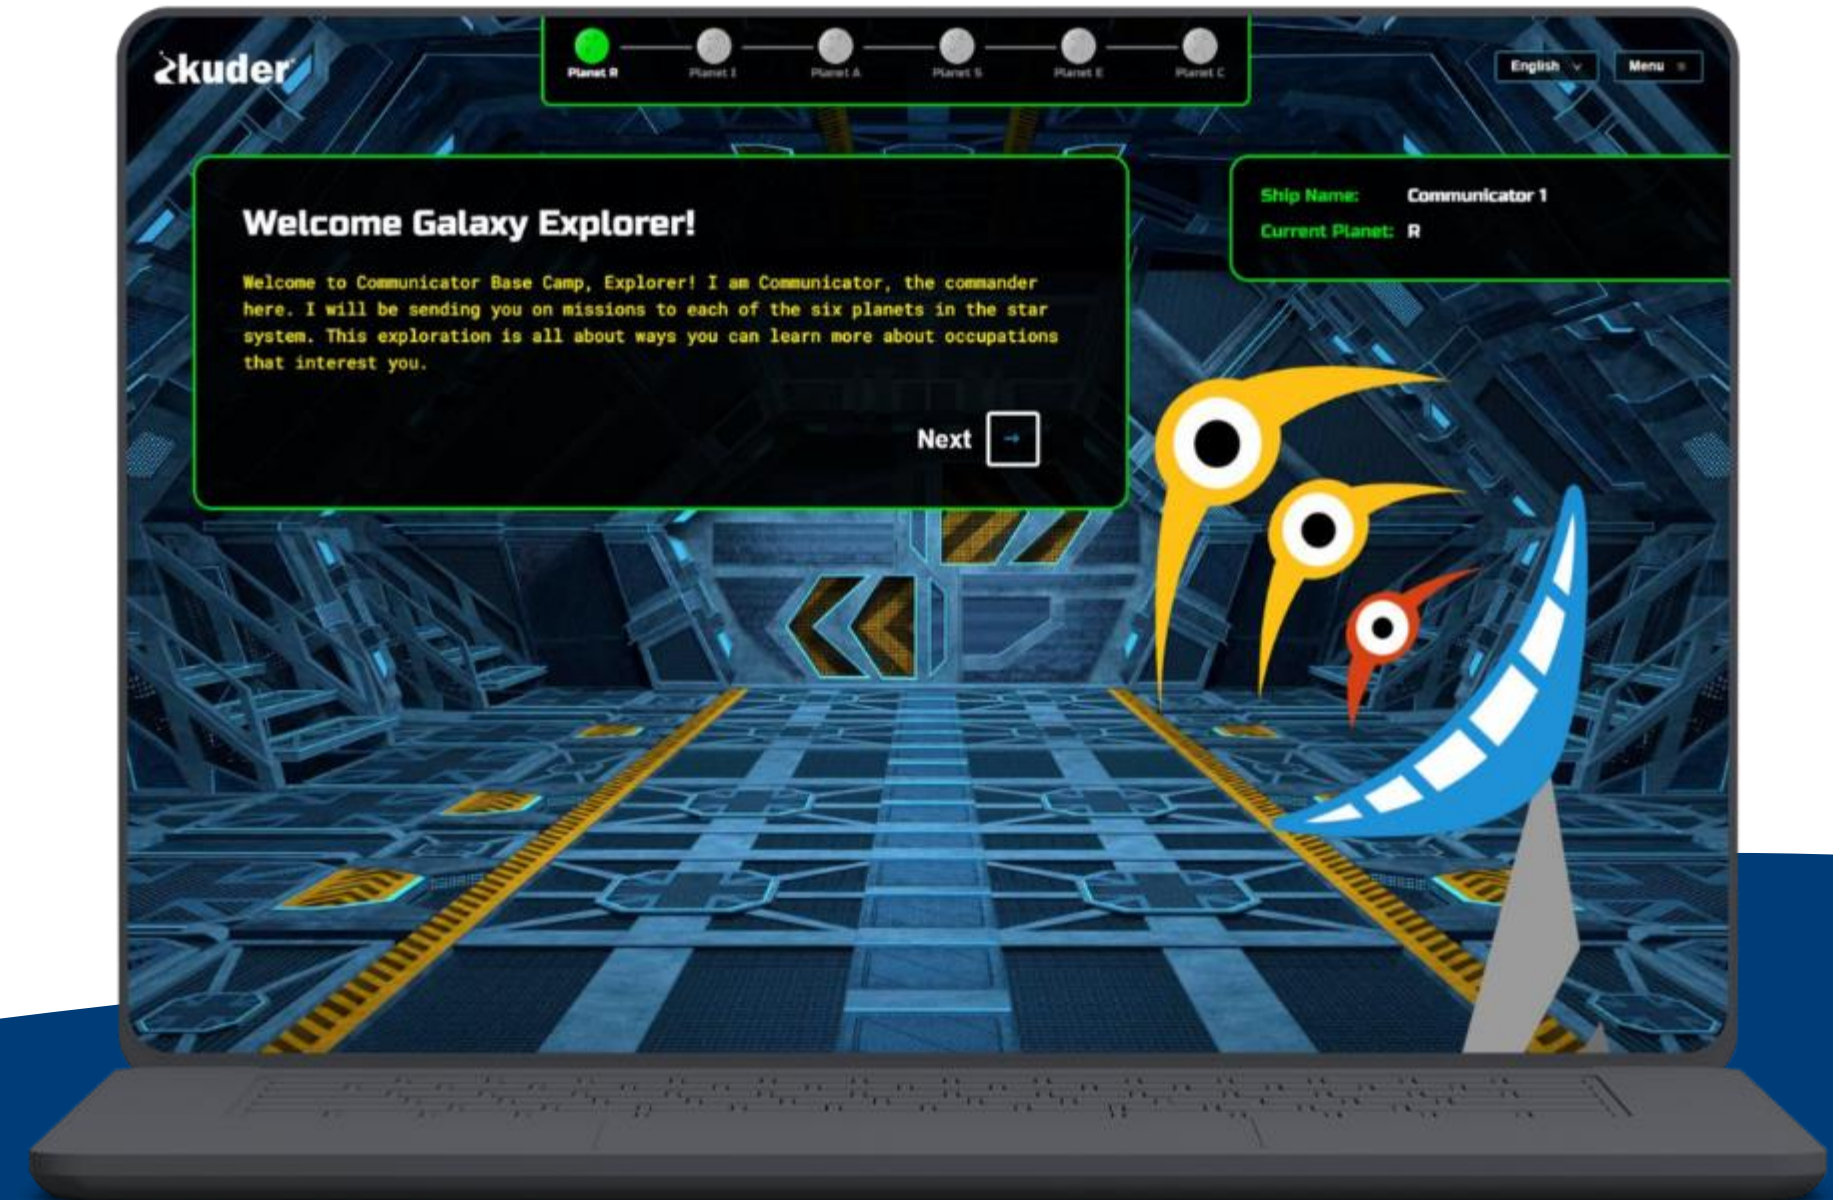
kuder

Planet R
Planet I
Planet A
Planet S
Planet E
Planet C

English
Menu

Welcome Galaxy Explorer!

Welcome to Communicator Base Camp, Explorer! I am Communicator, the commander here. I will be sending you on missions to each of the six planets in the star system. This exploration is all about ways you can learn more about occupations that interest you.

Next →

Ship Name: Communicator 1
Current Planet: R